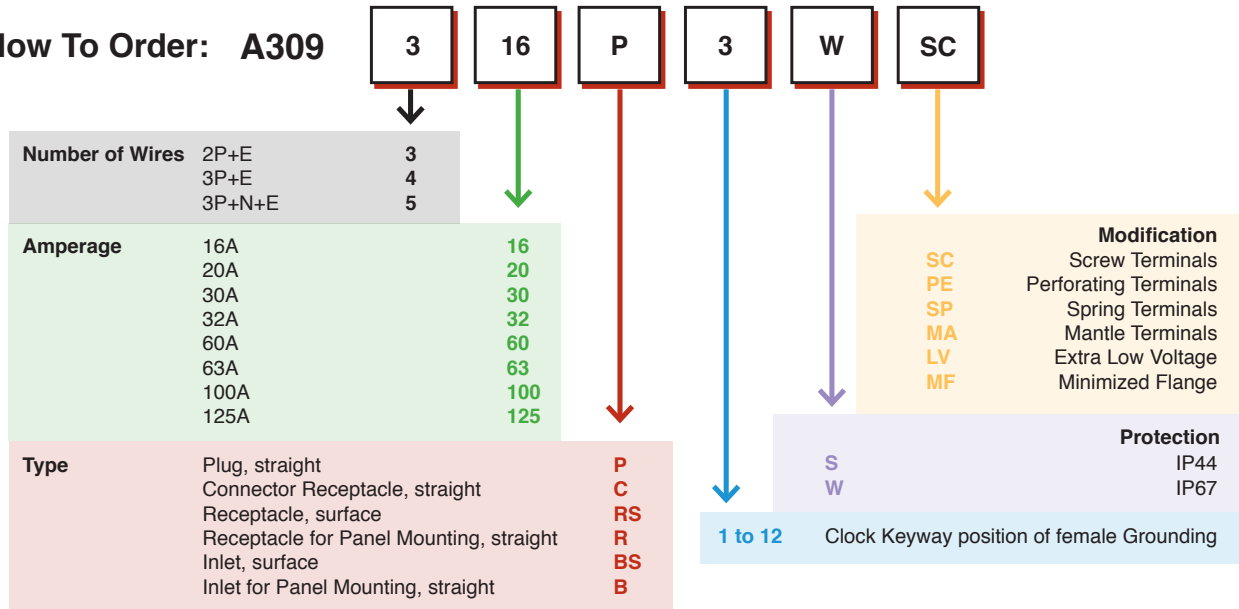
low To Order: A309

| 3 | 16 | P | 3 | W | SC |
|---|---|---|---|---|---|

| Number of Wires | | |
|---|---|---|
| | 2P+E | 3 |
| | 3P+E | 4 |
| | 3P+N+E | 5 |

| Amperage | | |
|---|---|---|
| | 16A | 16 |
| | 20A | 20 |
| | 30A | 30 |
| | 32A | 32 |
| | 60A | 60 |
| | 63A | 63 |
| | 100A | 100 |
| | 125A | 125 |

| Type | | |
|---|---|---|
| | Plug, straight | P |
| | Connector Receptacle, straight | C |
| | Receptacle, surface | RS |
| | Receptacle for Panel Mounting, straight | R |
| | Inlet, surface | BS |
| | Inlet for Panel Mounting, straight | B |

| | Modification |
|---|---|
| SC | Screw Terminals |
| PE | Perforating Terminals |
| SP | Spring Terminals |
| MA | Mantle Terminals |
| LV | Extra Low Voltage |
| MF | Minimized Flange |

| | Protection |
|---|---|
| S | IP44 |
| W | IP67 |

1 to 12 Clock Keyway position of female Grounding